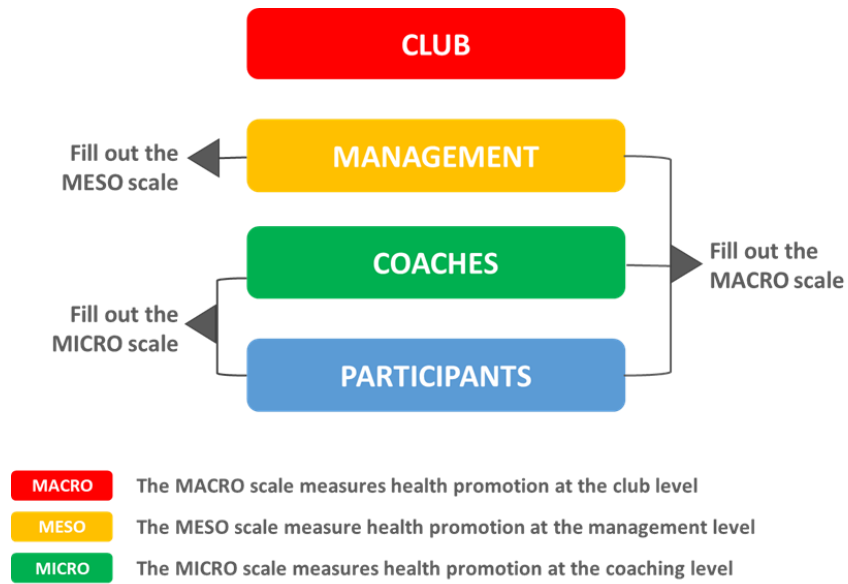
CLUB

Fill out the MESO scale

MANAGEMENT

COACHES

Fill out the MACRO scale

Fill out the MICRO scale

PARTICIPANTS

MACRO The MACRO scale measures health promotion at the club level

MESO The MESO scale measure health promotion at the management level

MICRO The MICRO scale measures health promotion at the coaching level